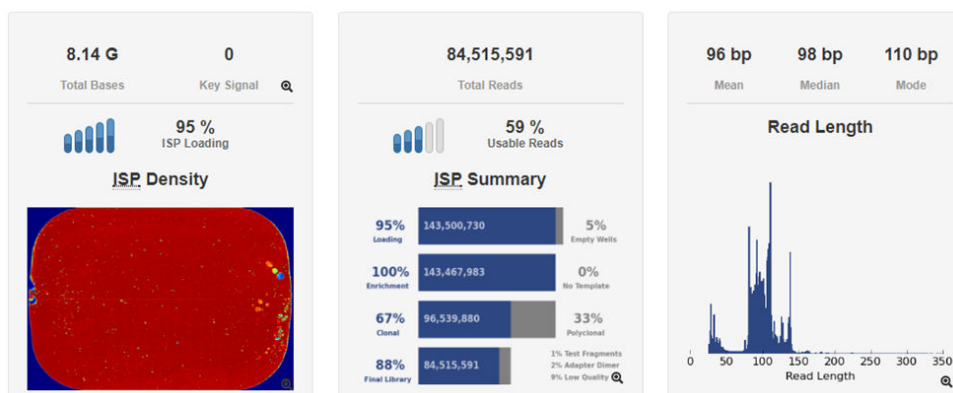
8.14 G
Total Bases

0
Key Signal

95 %
ISP Loading

ISP Density

84,515,591
Total Reads

59 %
Usable Reads

ISP Summary

95%
Loading
143,500,730
5%
Empty Wells

100%
Enrichment
143,467,983
0%
No Template

67%
Clonal
96,539,880
33%
Polyclonal

88%
Final Library
84,515,591
1% Test Fragments
2% Adapter Dimer
9% Low Quality

96 bp
Mean

98 bp
Median

110 bp
Mode

Read Length

0 50 100 150 200 250 300 350
Read Length